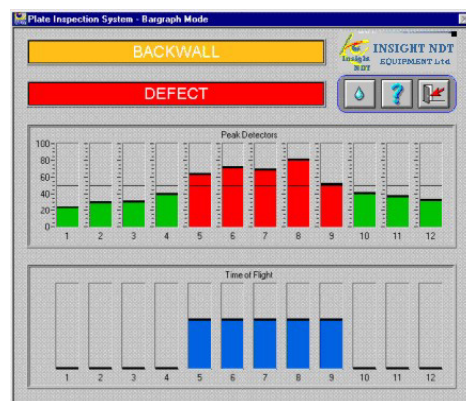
Plate Inspection System - Bargraph Mode

BACKWALL

DEFECT

Insight NDT

INSIGHT NDT EQUIPMENT Ltd.

Peak Detectors

100
80
60
40
20
0

1 2 3 4 5 6 7 8 9 10 11 12

Time of Flight

1 2 3 4 5 6 7 8 9 10 11 12